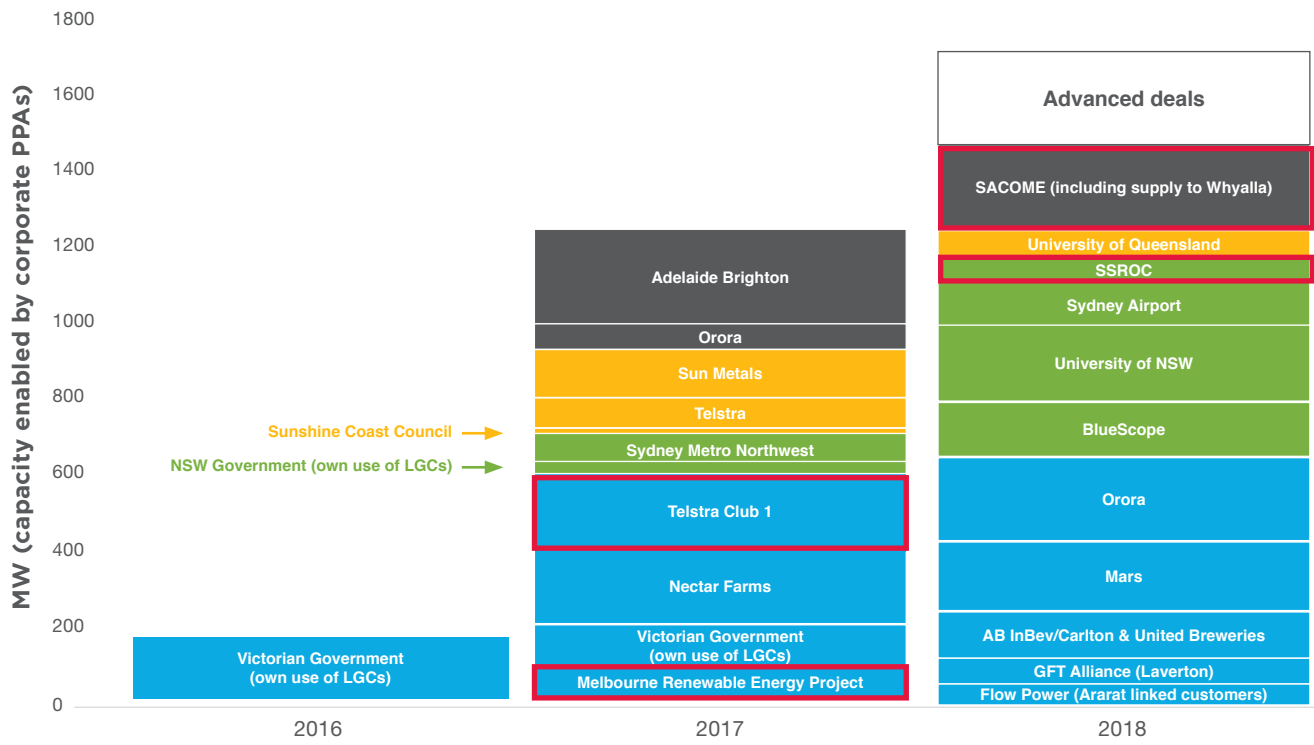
MW (capacity enabled by corporate PPAs)

1800
1600
1400
1200
1000
800
600
400
200
0

Victorian Government (own use of LGCs)

Melbourne Renewable Energy Project
Victorian Government (own use of LGCs)
Nectar Farms
Telstra Club 1
Sydney Metro Northwest
Telstra
Sun Metals
Orora
Adelaide Brighton

Sunshine Coast Council
NSW Government (own use of LGCs)

Flow Power (Ararat linked customers)
GFT Alliance (Laverton)
AB InBev/Carlton & United Breweries
Mars
Orora
BlueScope
University of NSW
Sydney Airport
SSROC
University of Queensland
SACOME (including supply to Whyalla)
Advanced deals

2016
2017
2018